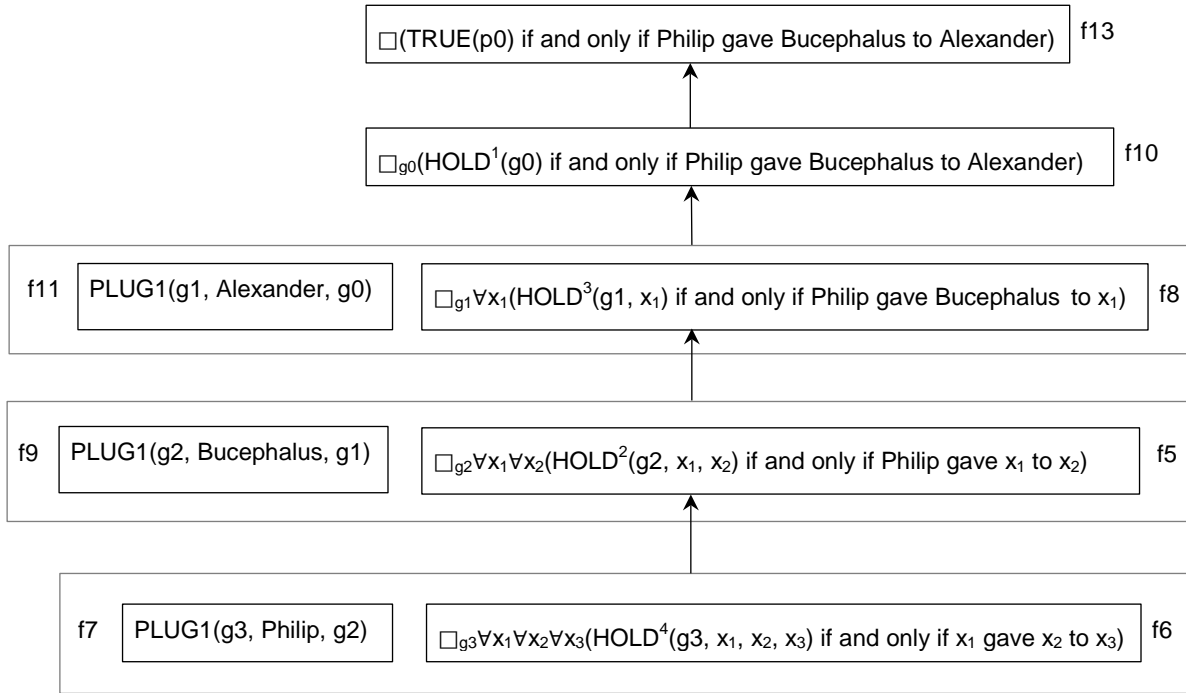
$\Box$(TRUE(p0) if and only if Philip gave Bucephalus to Alexander) f13

$\Box_{g0}$(HOLD$^1$(g0) if and only if Philip gave Bucephalus to Alexander) f10

f11 PLUG1(g1, Alexander, g0)

$\Box_{g1}\forall x_1$(HOLD$^3$(g1, $x_1$) if and only if Philip gave Bucephalus to $x_1$) f8

f9 PLUG1(g2, Bucephalus, g1)

$\Box_{g2}\forall x_1\forall x_2$(HOLD$^2$(g2, $x_1$, $x_2$) if and only if Philip gave $x_1$ to $x_2$) f5

f7 PLUG1(g3, Philip, g2)

$\Box_{g3}\forall x_1\forall x_2\forall x_3$(HOLD$^4$(g3, $x_1$, $x_2$, $x_3$) if and only if $x_1$ gave $x_2$ to $x_3$) f6